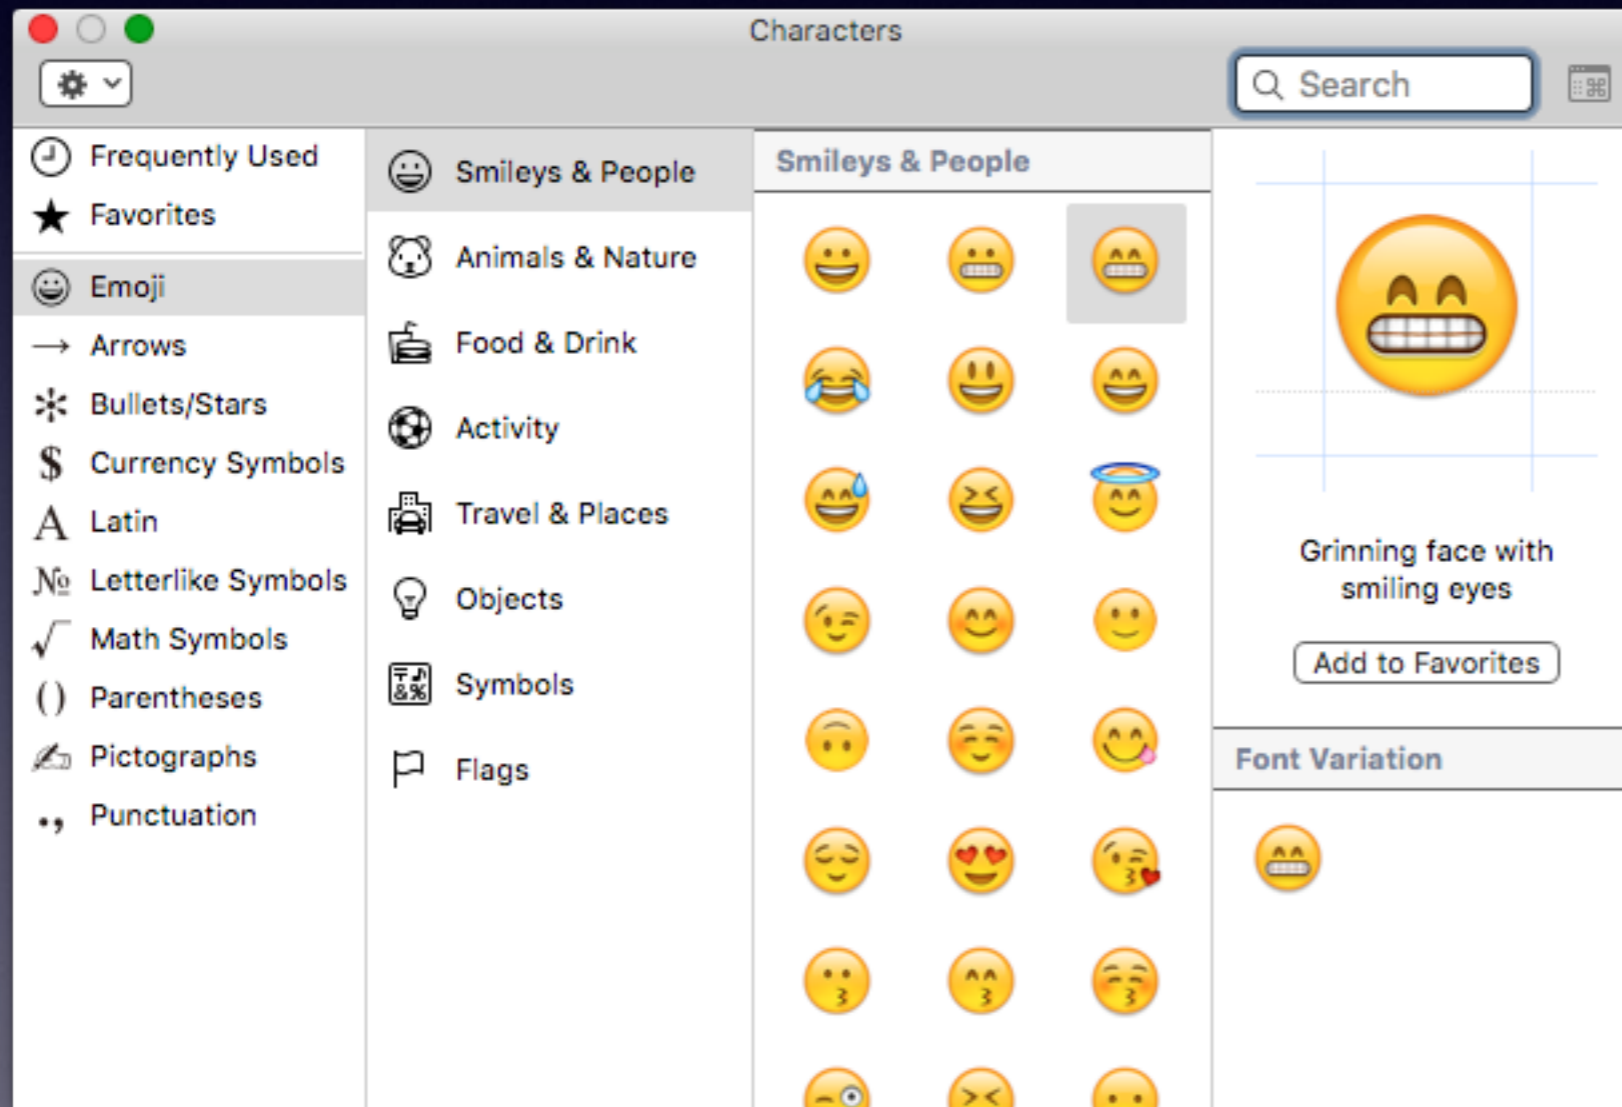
Characters

Search

Frequently Used
Favorites
Emoji
Arrows
Bullets/Stars
Currency Symbols
Latin
Letterlike Symbols
Math Symbols
Parentheses
Pictographs
Punctuation

Smileys & People
Animals & Nature
Food & Drink
Activity
Travel & Places
Objects
Symbols
Flags

Smileys & People

Grinning face with smiling eyes

Add to Favorites

Font Variation